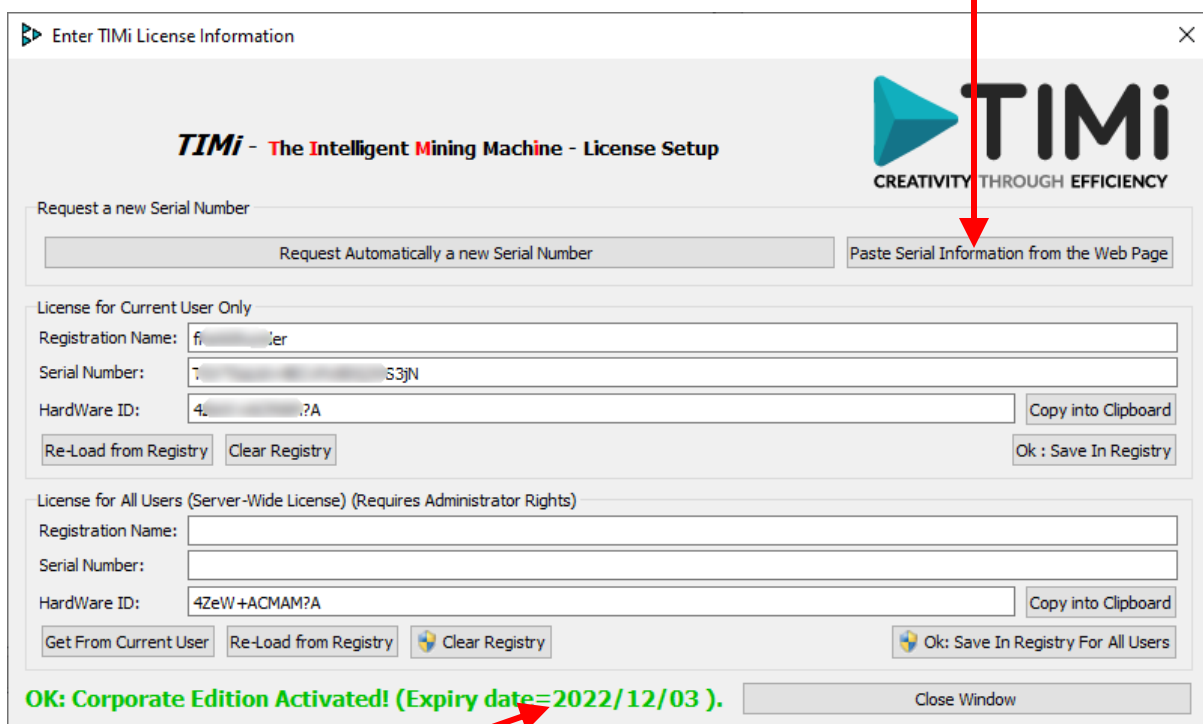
Enter TIMi License Information

TIMi - The Intelligent Mining Machine - License Setup

TIMi
CREATIVITY THROUGH EFFICIENCY

Request a new Serial Number

Request Automatically a new Serial Number

Paste Serial Information from the Web Page

License for Current User Only

Registration Name: f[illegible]er

Serial Number: 7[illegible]S3jN

HardWare ID: 4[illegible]?A

Copy into Clipboard

Re-Load from Registry

Clear Registry

Ok : Save In Registry

License for All Users (Server-Wide License) (Requires Administrator Rights)

Registration Name:

Serial Number:

HardWare ID: 4ZeW+ACMAM?A

Copy into Clipboard

Get From Current User

Re-Load from Registry

Clear Registry

Ok: Save In Registry For All Users

OK: Corporate Edition Activated! (Expiry date=2022/12/03 ).

Close Window